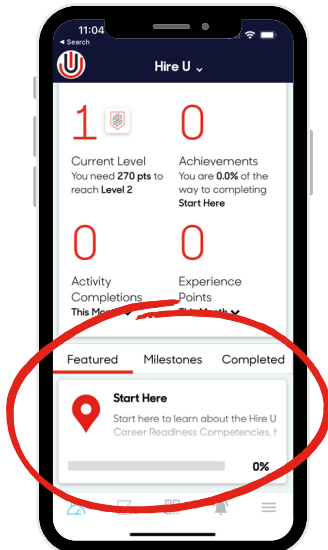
11:04
◄ Search

Hire U ⌄

1

Current Level
You need 270 pts to reach Level 2

0

Achievements
You are 0.0% of the way to completing Start Here

0

Activity Completions
This Month ⌄

0

Experience Points
This Month ⌄

Featured
Milestones
Completed

Start Here
Start here to learn about the Hire U Career Readiness Competencies, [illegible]

0%